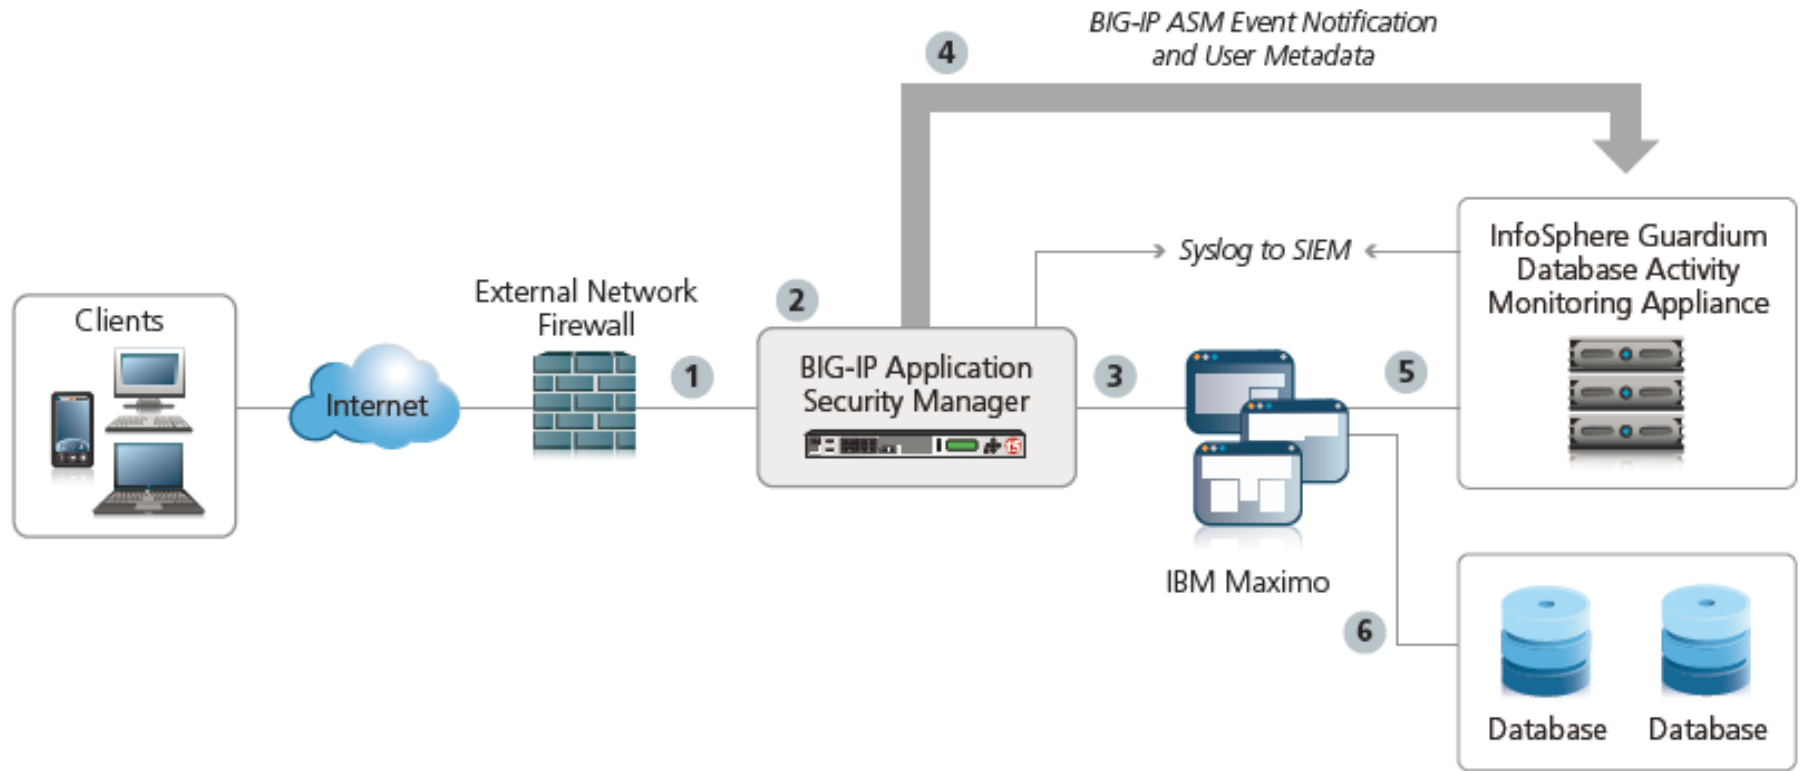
BIG-IP ASM Event Notification and User Metadata

4

Syslog to SIEM

InfoSphere Guardium Database Activity Monitoring Appliance

Clients

Internet

External Network Firewall

1

2

BIG-IP Application Security Manager

3

5

IBM Maximo

6

Database

Database